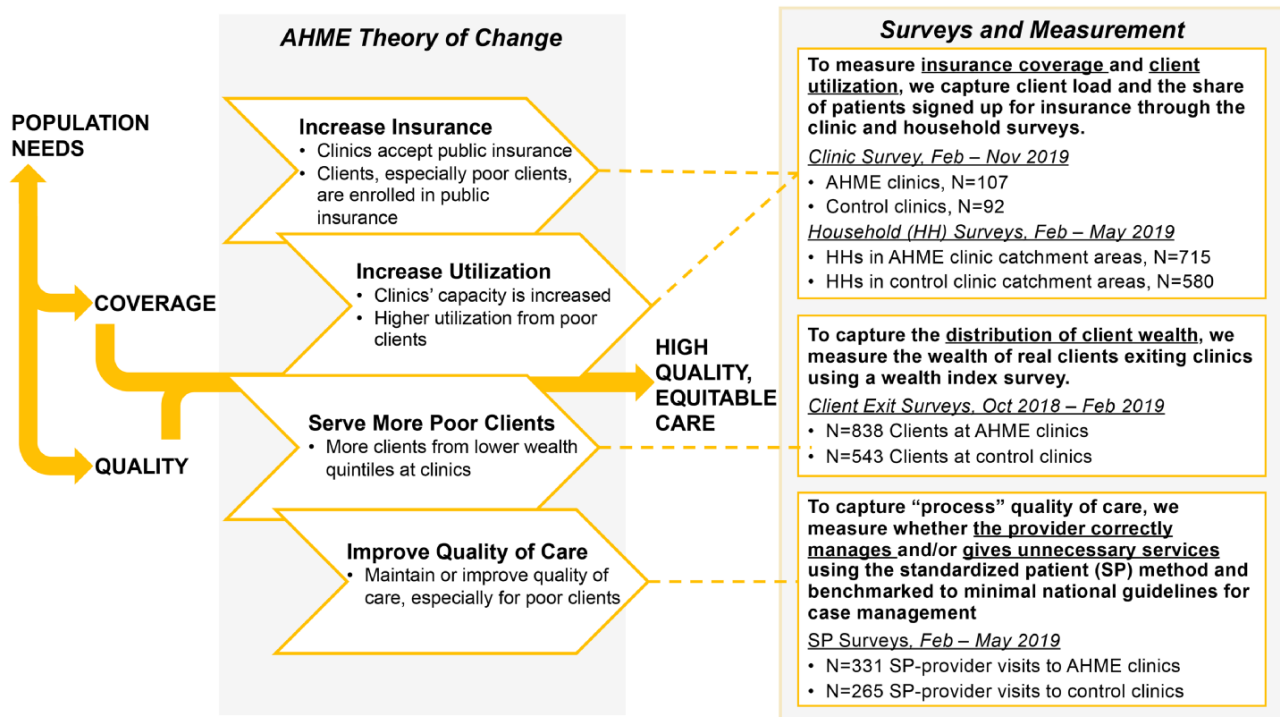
POPULATION NEEDS

COVERAGE

QUALITY

AHME Theory of Change

Increase Insurance
• Clinics accept public insurance
• Clients, especially poor clients, are enrolled in public insurance

Increase Utilization
• Clinics' capacity is increased
• Higher utilization from poor clients

Serve More Poor Clients
• More clients from lower wealth quintiles at clinics

Improve Quality of Care
• Maintain or improve quality of care, especially for poor clients

HIGH QUALITY, EQUITABLE CARE

Surveys and Measurement

To measure insurance coverage and client utilization, we capture client load and the share of patients signed up for insurance through the clinic and household surveys.

Clinic Survey, Feb – Nov 2019
• AHME clinics, N=107
• Control clinics, N=92

Household (HH) Surveys, Feb – May 2019
• HHs in AHME clinic catchment areas, N=715
• HHs in control clinic catchment areas, N=580

To capture the distribution of client wealth, we measure the wealth of real clients exiting clinics using a wealth index survey.

Client Exit Surveys, Oct 2018 – Feb 2019
• N=838 Clients at AHME clinics
• N=543 Clients at control clinics

To capture "process" quality of care, we measure whether the provider correctly manages and/or gives unnecessary services using the standardized patient (SP) method and benchmarked to minimal national guidelines for case management

SP Surveys, Feb – May 2019
• N=331 SP-provider visits to AHME clinics
• N=265 SP-provider visits to control clinics